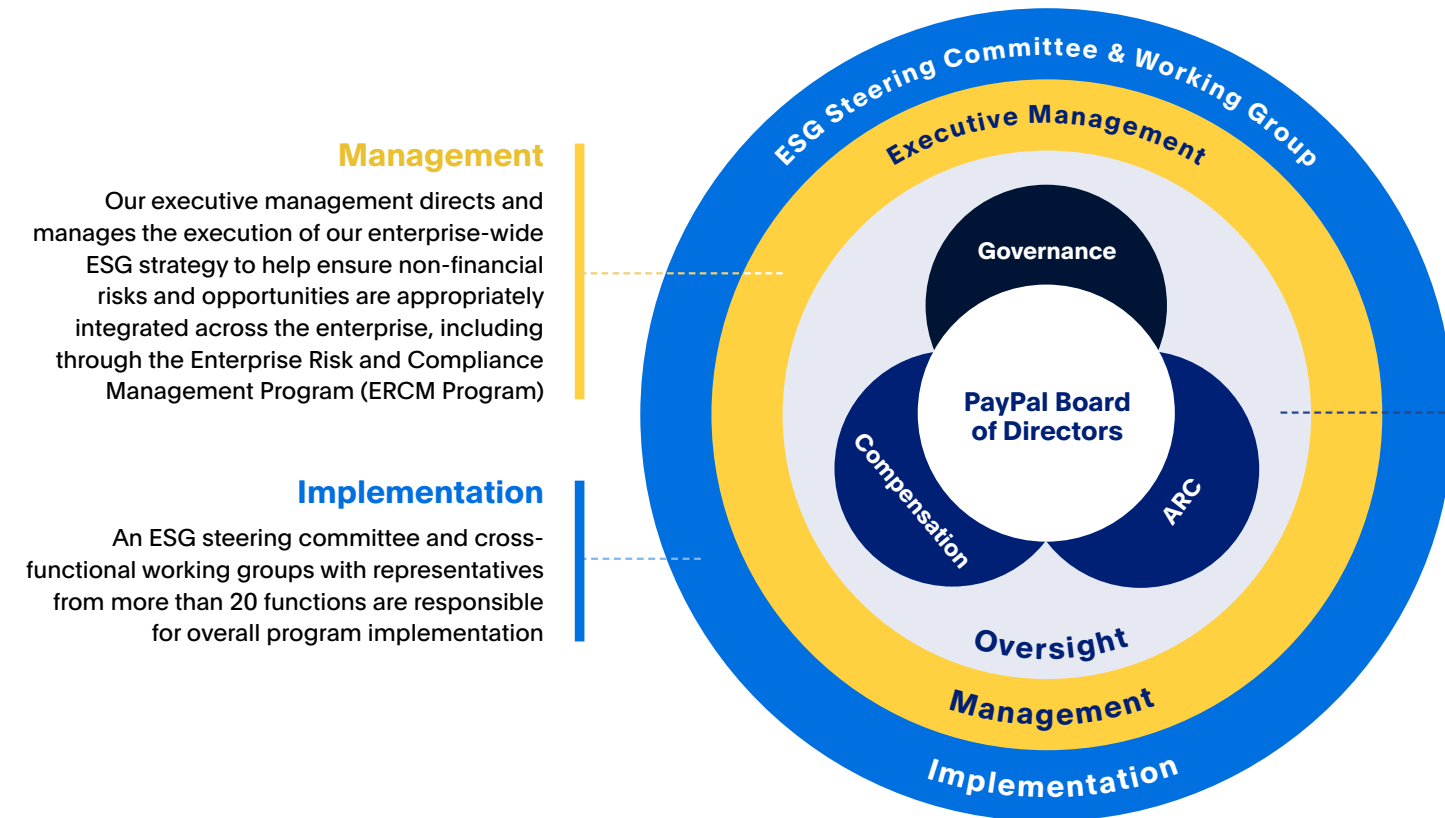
Management

Our executive management directs and manages the execution of our enterprise-wide ESG strategy to help ensure non-financial risks and opportunities are appropriately integrated across the enterprise, including through the Enterprise Risk and Compliance Management Program (ERCM Program)

Implementation

An ESG steering committee and cross-functional working groups with representatives from more than 20 functions are responsible for overall program implementation

ESG Steering Committee & Working Group

Executive Management

Governance

PayPal Board of Directors

Compensation

ARC

Oversight

Management

Implementation